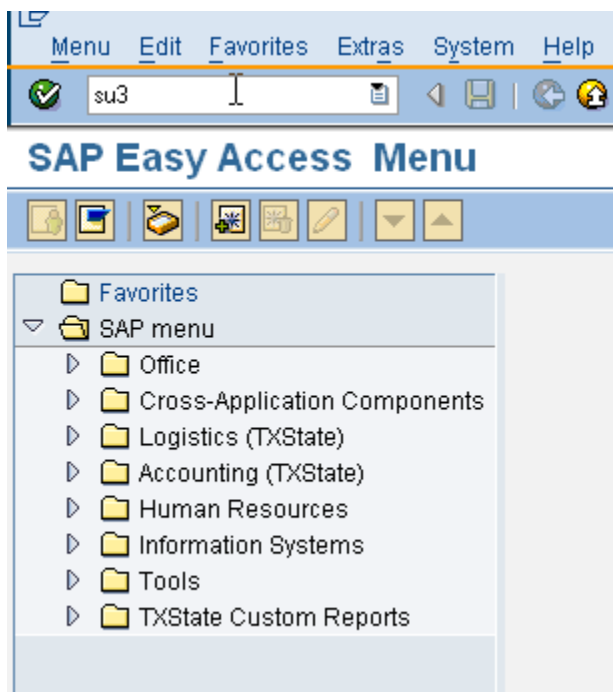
Menu Edit Favorites Extras System Help

su3

SAP Easy Access Menu

Favorites
SAP menu
Office
Cross-Application Components
Logistics (TXState)
Accounting (TXState)
Human Resources
Information Systems
Tools
TXState Custom Reports